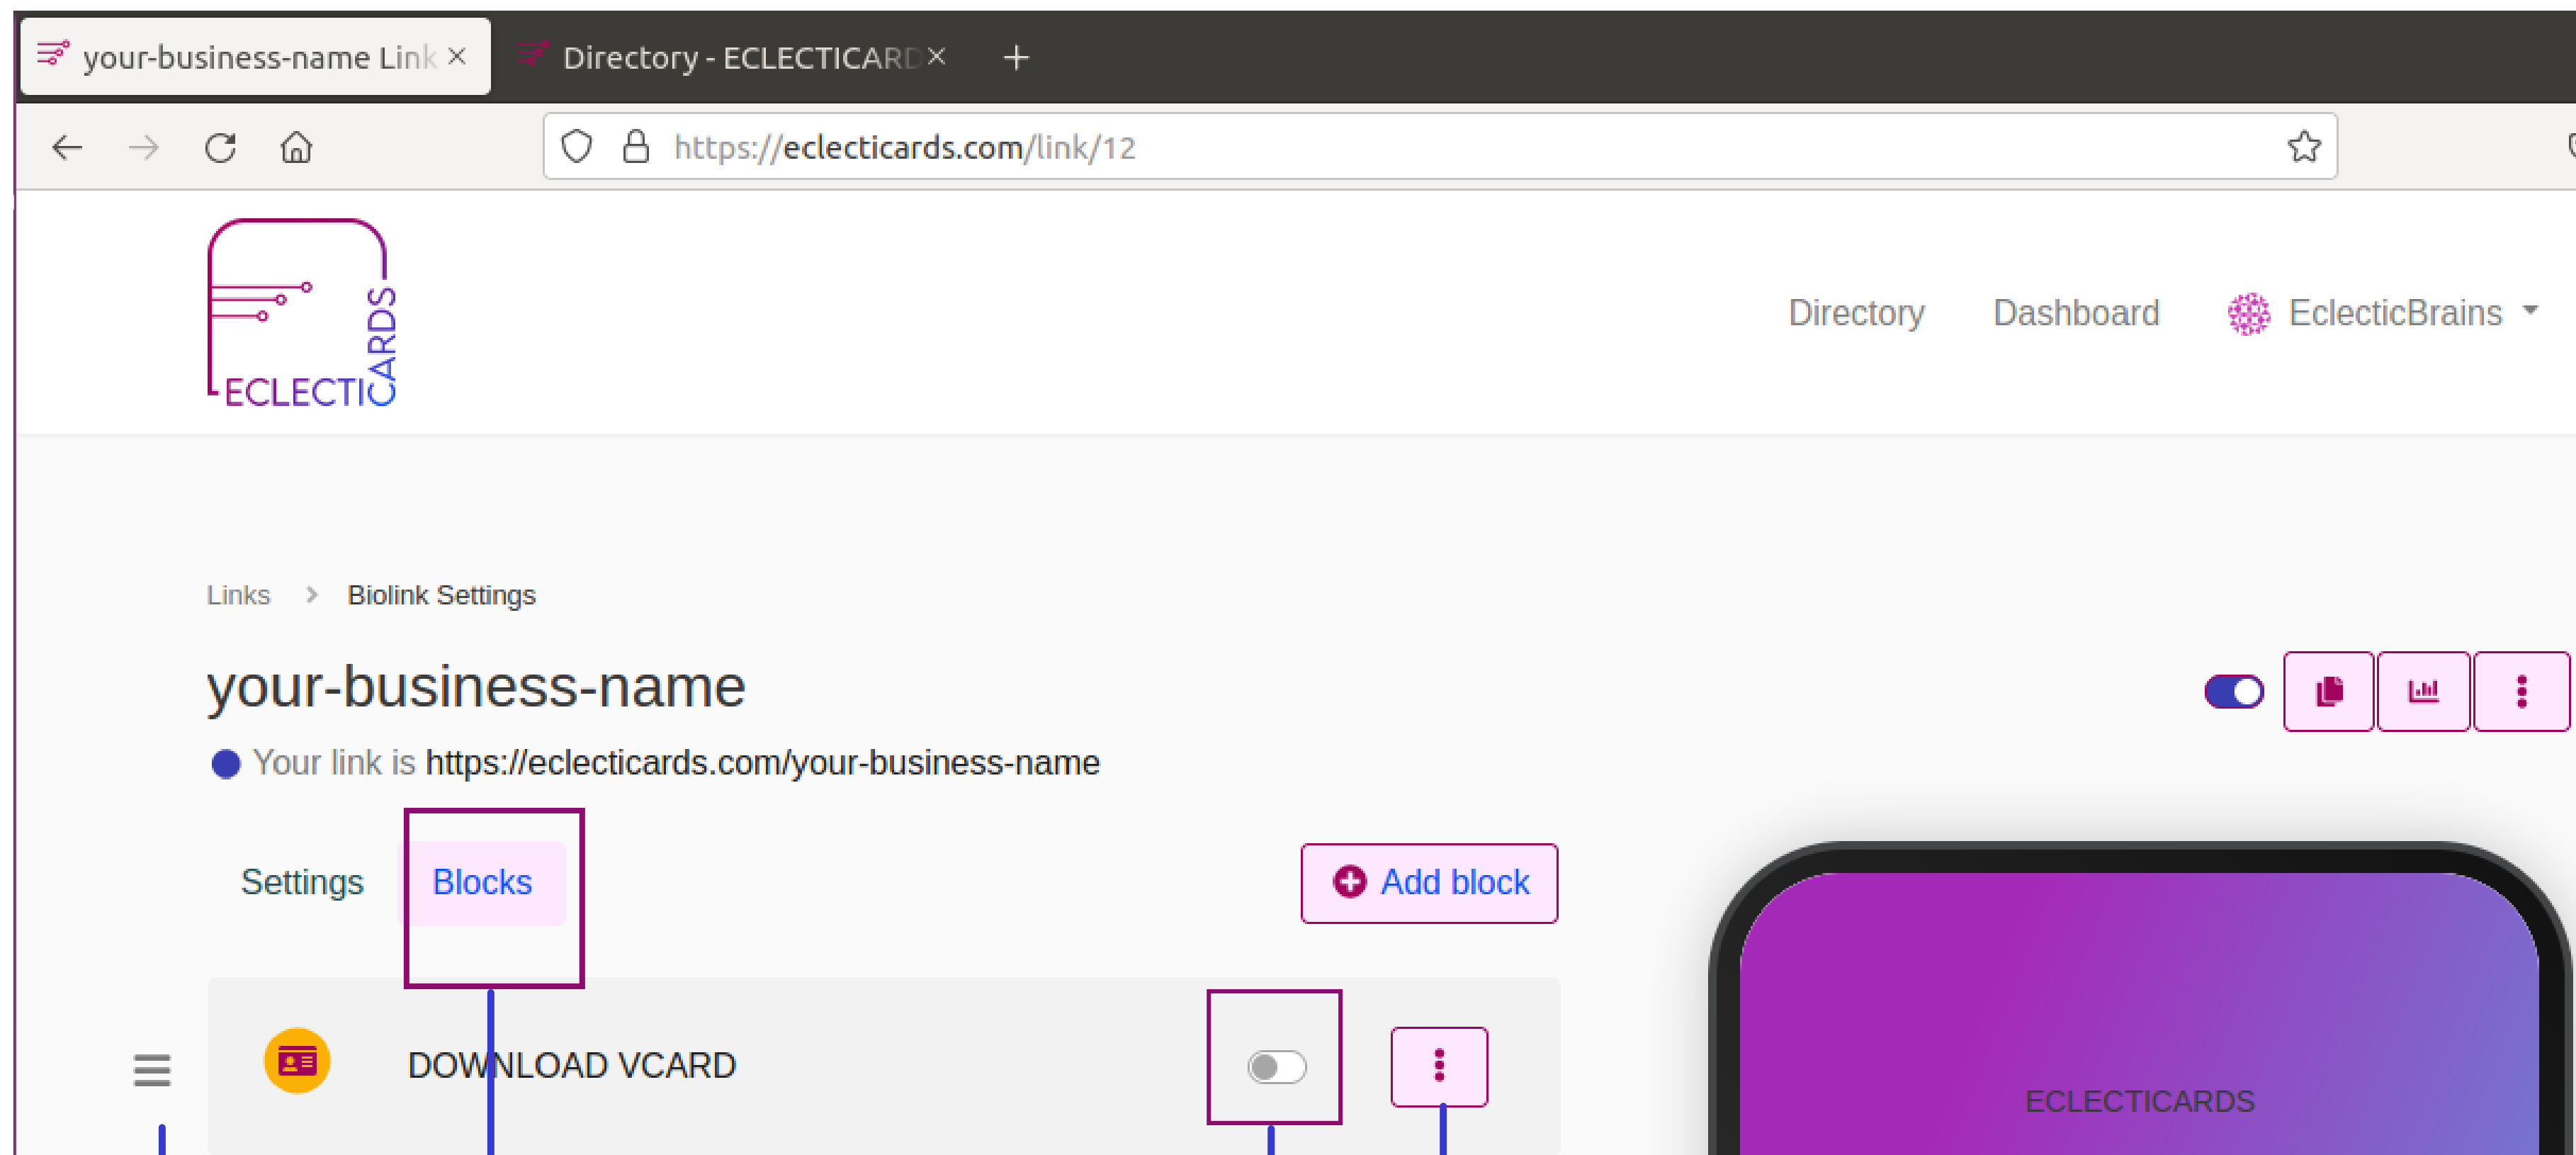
your-business-name Link ×
Directory - ECLECTICARD ×
+

https://eclecticards.com/link/12

ECLECTICARDS

Directory Dashboard EclecticBrains

Links > Biolink Settings

your-business-name

Your link is https://eclecticards.com/your-business-name

Settings Blocks

Add block

DOWNLOAD VCARD

ECLECTICARDS